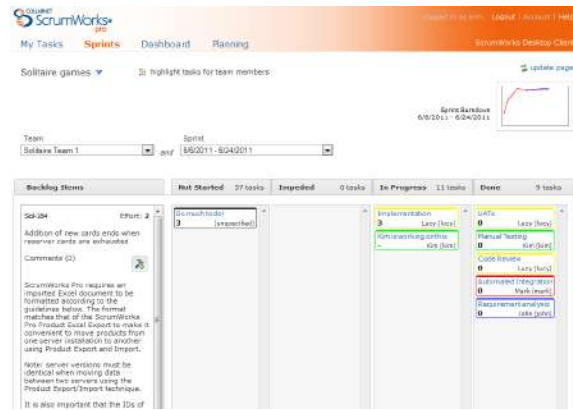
COLLABNET
ScrumWorks pro

Logged in as kim. Logout | Account | Help

My Tasks Sprints Dashboard Planning

ScrumWorks Desktop Client

Solitaire games ▼

highlight tasks for team members

update page

Sprint Burndown
6/8/2011 - 6/24/2011

Team
Solitaire Team 1

and

Sprint
6/8/2011 - 6/24/2011

| Backlog Items | Not Started 37 tasks | Impeded 0 tasks | In Progress 11 tasks | Done 9 tasks |
|---|---|---|---|---|
| Sol-284 Effort: 2 | Do much todo! 3 [unspecified] | | Implementation 3 Lacy [lacy] | UATs 0 Lacy [lacy] |
| Addition of new cards ends when reserver cards are exhausted | | | Kim is working on this -- Kim [kim] | Manual Testing 0 Kim [kim] |
| Comments (0) | | | | Code Review 0 Lacy [lacy] |
| ScrumWorks Pro requires an imported Excel document to be formatted according to the guidelines below. The format matches that of the ScrumWorks Pro Product Excel Export to make it convenient to move products from one server installation to another using Product Export and Import. | | | | Automated Integration 0 Mark [mark] |
| Note: server versions must be identical when moving data between two servers using the Product Export/Import technique. | | | | Requirement analysis 0 John [john] |
| It is also important that the IDs of | | | | |